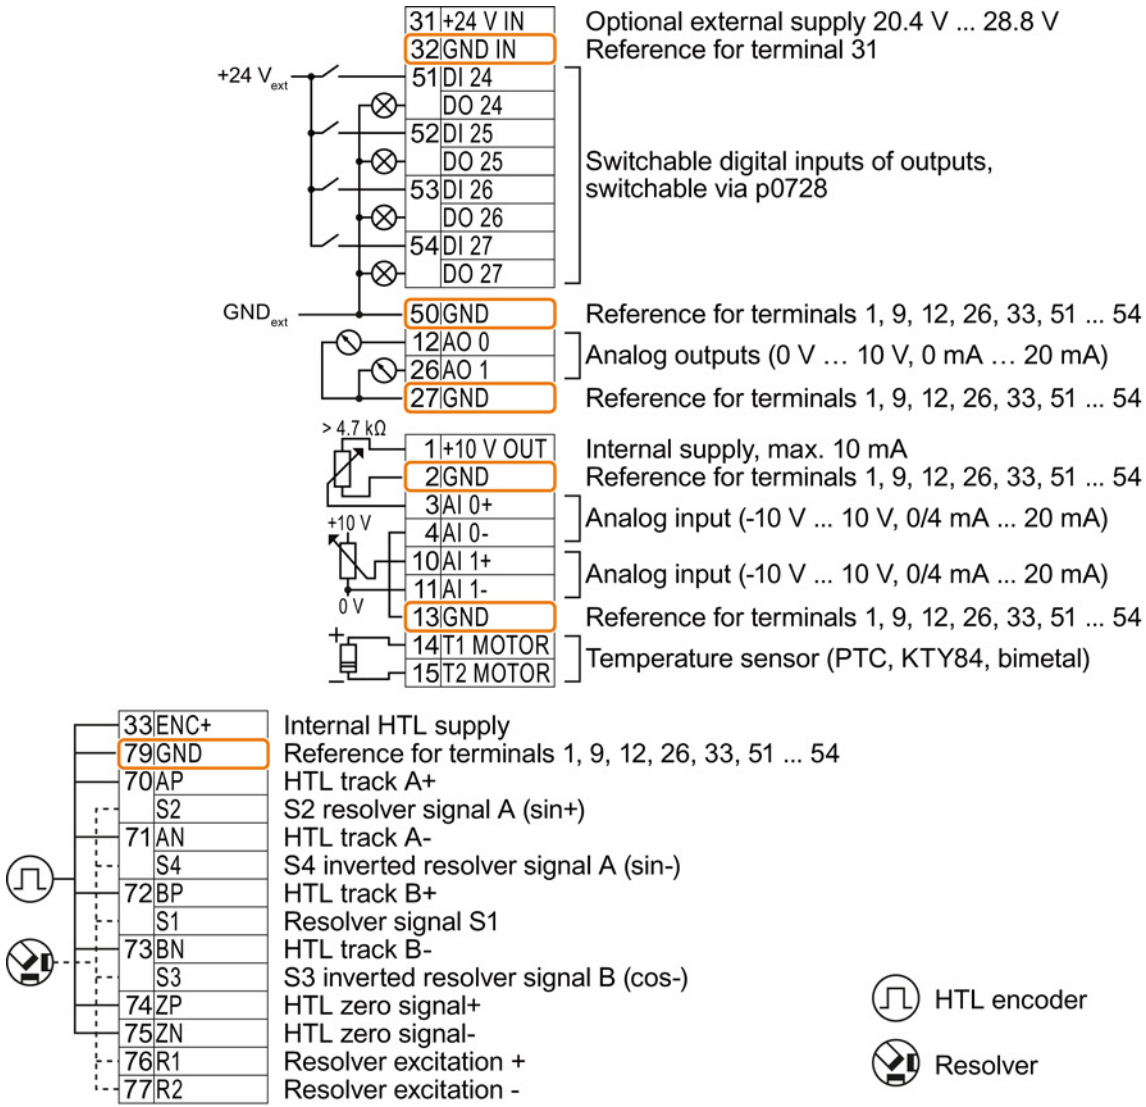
| 31 | +24 V IN | Optional external supply 20.4 V ... 28.8 V |
|---|---|---|
| 32 | GND IN | Reference for terminal 31 |
| 51 | DI 24 | Switchable digital inputs of outputs, switchable via p0728 |
| | DO 24 | |
| 52 | DI 25 | |
| | DO 25 | |
| 53 | DI 26 | |
| | DO 26 | |
| 54 | DI 27 | |
| | DO 27 | |
| 50 | GND | Reference for terminals 1, 9, 12, 26, 33, 51 ... 54 |
| 12 | AO 0 | Analog outputs (0 V … 10 V, 0 mA … 20 mA) |
| 26 | AO 1 | |
| 27 | GND | Reference for terminals 1, 9, 12, 26, 33, 51 ... 54 |
| 1 | +10 V OUT | Internal supply, max. 10 mA |
| 2 | GND | Reference for terminals 1, 9, 12, 26, 33, 51 ... 54 |
| 3 | AI 0+ | Analog input (-10 V ... 10 V, 0/4 mA ... 20 mA) |
| 4 | AI 0- | |
| 10 | AI 1+ | Analog input (-10 V ... 10 V, 0/4 mA ... 20 mA) |
| 11 | AI 1- | |
| 13 | GND | Reference for terminals 1, 9, 12, 26, 33, 51 ... 54 |
| 14 | T1 MOTOR | Temperature sensor (PTC, KTY84, bimetal) |
| 15 | T2 MOTOR | |

+24 V$_{ext}$
GND$_{ext}$
> 4.7 kΩ
+10 V
0 V

| 33 | ENC+ | Internal HTL supply |
|---|---|---|
| 79 | GND | Reference for terminals 1, 9, 12, 26, 33, 51 ... 54 |
| 70 | AP | HTL track A+ |
| | S2 | S2 resolver signal A (sin+) |
| 71 | AN | HTL track A- |
| | S4 | S4 inverted resolver signal A (sin-) |
| 72 | BP | HTL track B+ |
| | S1 | Resolver signal S1 |
| 73 | BN | HTL track B- |
| | S3 | S3 inverted resolver signal B (cos-) |
| 74 | ZP | HTL zero signal+ |
| 75 | ZN | HTL zero signal- |
| 76 | R1 | Resolver excitation + |
| 77 | R2 | Resolver excitation - |

HTL encoder
Resolver